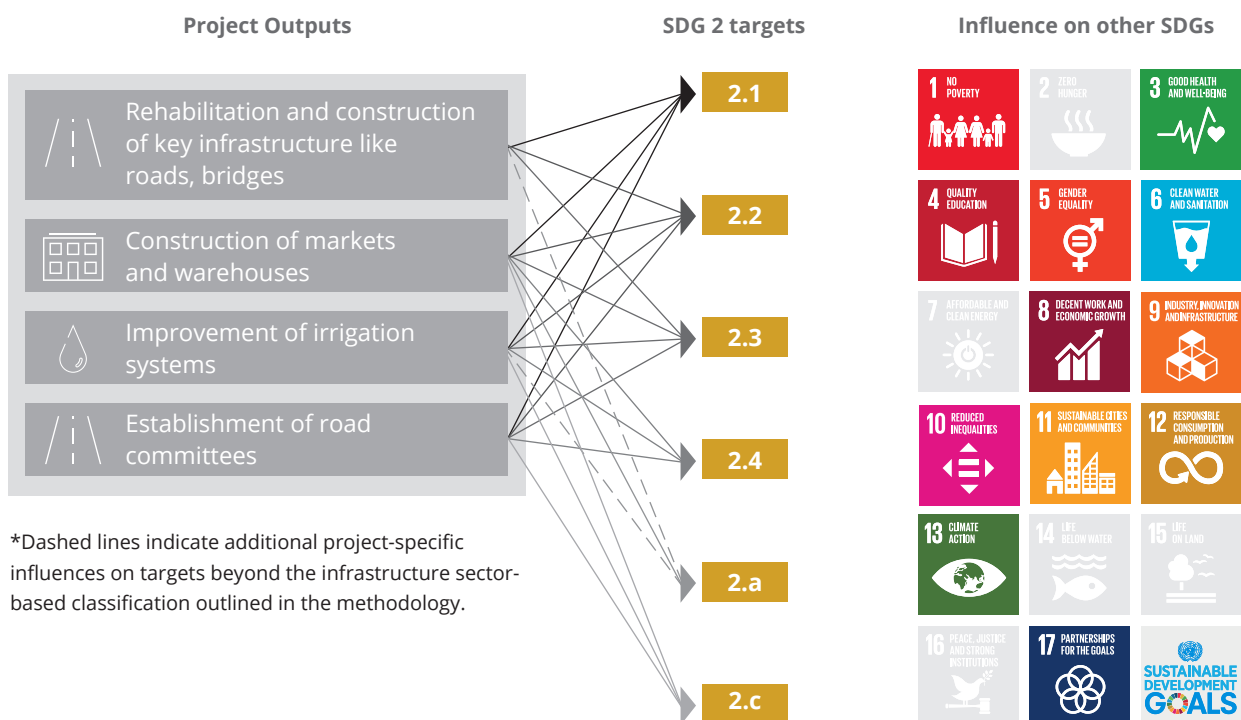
Project Outputs

SDG 2 targets

Influence on other SDGs

Rehabilitation and construction of key infrastructure like roads, bridges

Construction of markets and warehouses

Improvement of irrigation systems

Establishment of road committees

*Dashed lines indicate additional project-specific influences on targets beyond the infrastructure sector-based classification outlined in the methodology.

2.1

2.2

2.3

2.4

2.a

2.c

1 NO POVERTY

2 ZERO HUNGER

3 GOOD HEALTH AND WELL-BEING

4 QUALITY EDUCATION

5 GENDER EQUALITY

6 CLEAN WATER AND SANITATION

7 AFFORDABLE AND CLEAN ENERGY

8 DECENT WORK AND ECONOMIC GROWTH

9 INDUSTRY, INNOVATION AND INFRASTRUCTURE

10 REDUCED INEQUALITIES

11 SUSTAINABLE CITIES AND COMMUNITIES

12 RESPONSIBLE CONSUMPTION AND PRODUCTION

13 CLIMATE ACTION

14 LIFE BELOW WATER

15 LIFE ON LAND

16 PEACE, JUSTICE AND STRONG INSTITUTIONS

17 PARTNERSHIPS FOR THE GOALS

SUSTAINABLE DEVELOPMENT GOALS